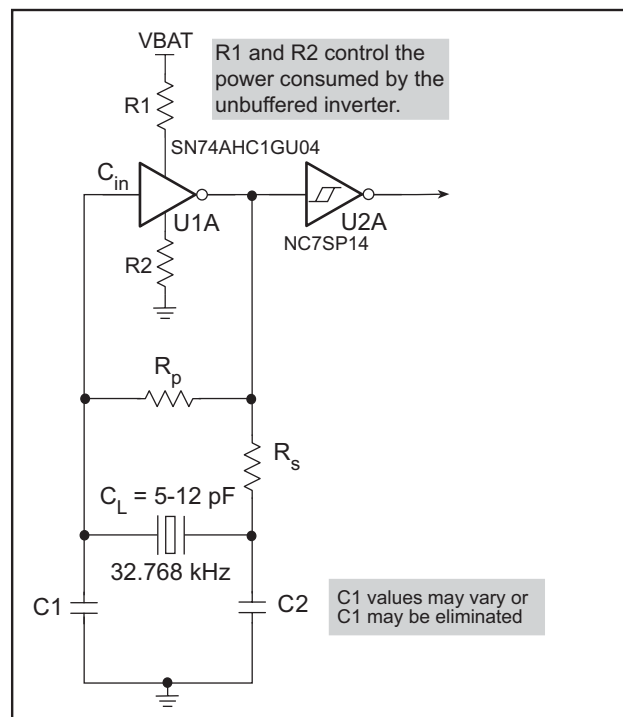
VBAT

R1 and R2 control the power consumed by the unbuffered inverter.

R1

SN74AHC1GU04

$C_{in}$

U1A

U2A

NC7SP14

R2

$R_p$

$R_s$

$C_L$ = 5-12 pF

32.768 kHz

C1

C2

C1 values may vary or C1 may be eliminated